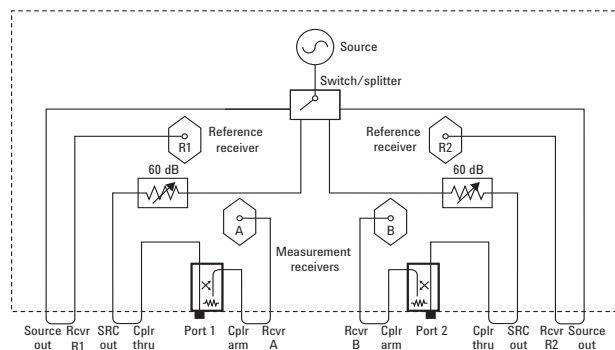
Source

Switch/splitter

R1

Reference receiver

Reference receiver

R2

60 dB

60 dB

A

B

Measurement receivers

Source out

Rcvr R1

SRC out

Cplr thru

Port 1

Cplr arm

Rcvr A

Rcvr B

Cplr arm

Port 2

Cplr thru

SRC out

Rcvr R2

Source out